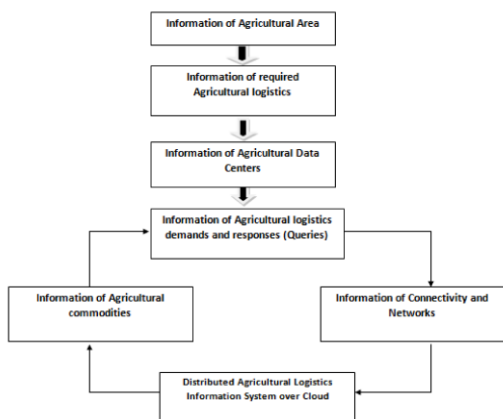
Information of Agricultural Area

Information of required Agricultural logistics

Information of Agricultural Data Centers

Information of Agricultural logistics demands and responses (Queries)

Information of Agricultural commodities

Information of Connectivity and Networks

Distributed Agricultural Logistics Information System over Cloud